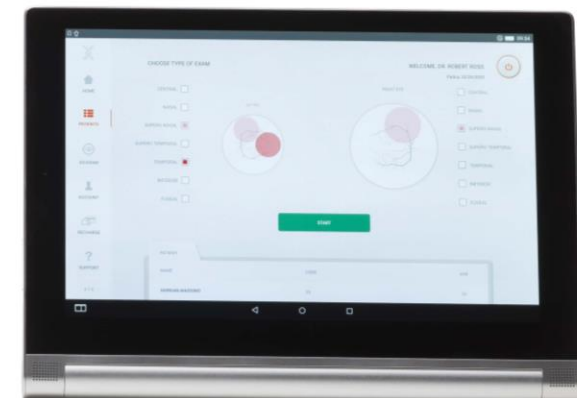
CHOOSE TYPE OF EXAM

WELCOME, DR. ROBERT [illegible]

HOME

PROGRAM

SYSTEM

ACCOUNT

RECHARGE

SUPPORT

CENTRAL

NASAL

SUPERO-NASAL

SUPERO-TEMPORAL

TEMPORAL

INFERIOR

CLOCK

START

CENTRAL

NASAL

SUPERO-NASAL

SUPERO-TEMPORAL

TEMPORAL

INFERIOR

CLOCK